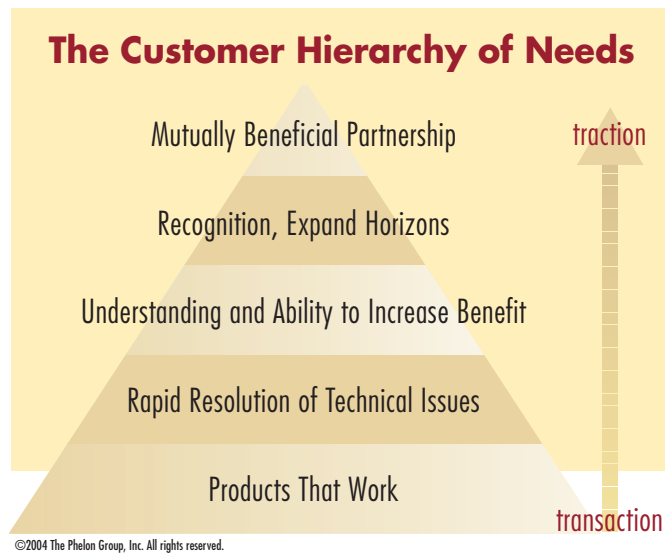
The Customer Hierarchy of Needs

Mutually Beneficial Partnership

Recognition, Expand Horizons

Understanding and Ability to Increase Benefit

Rapid Resolution of Technical Issues

Products That Work

traction

transaction

©2004 The Phelon Group, Inc. All rights reserved.